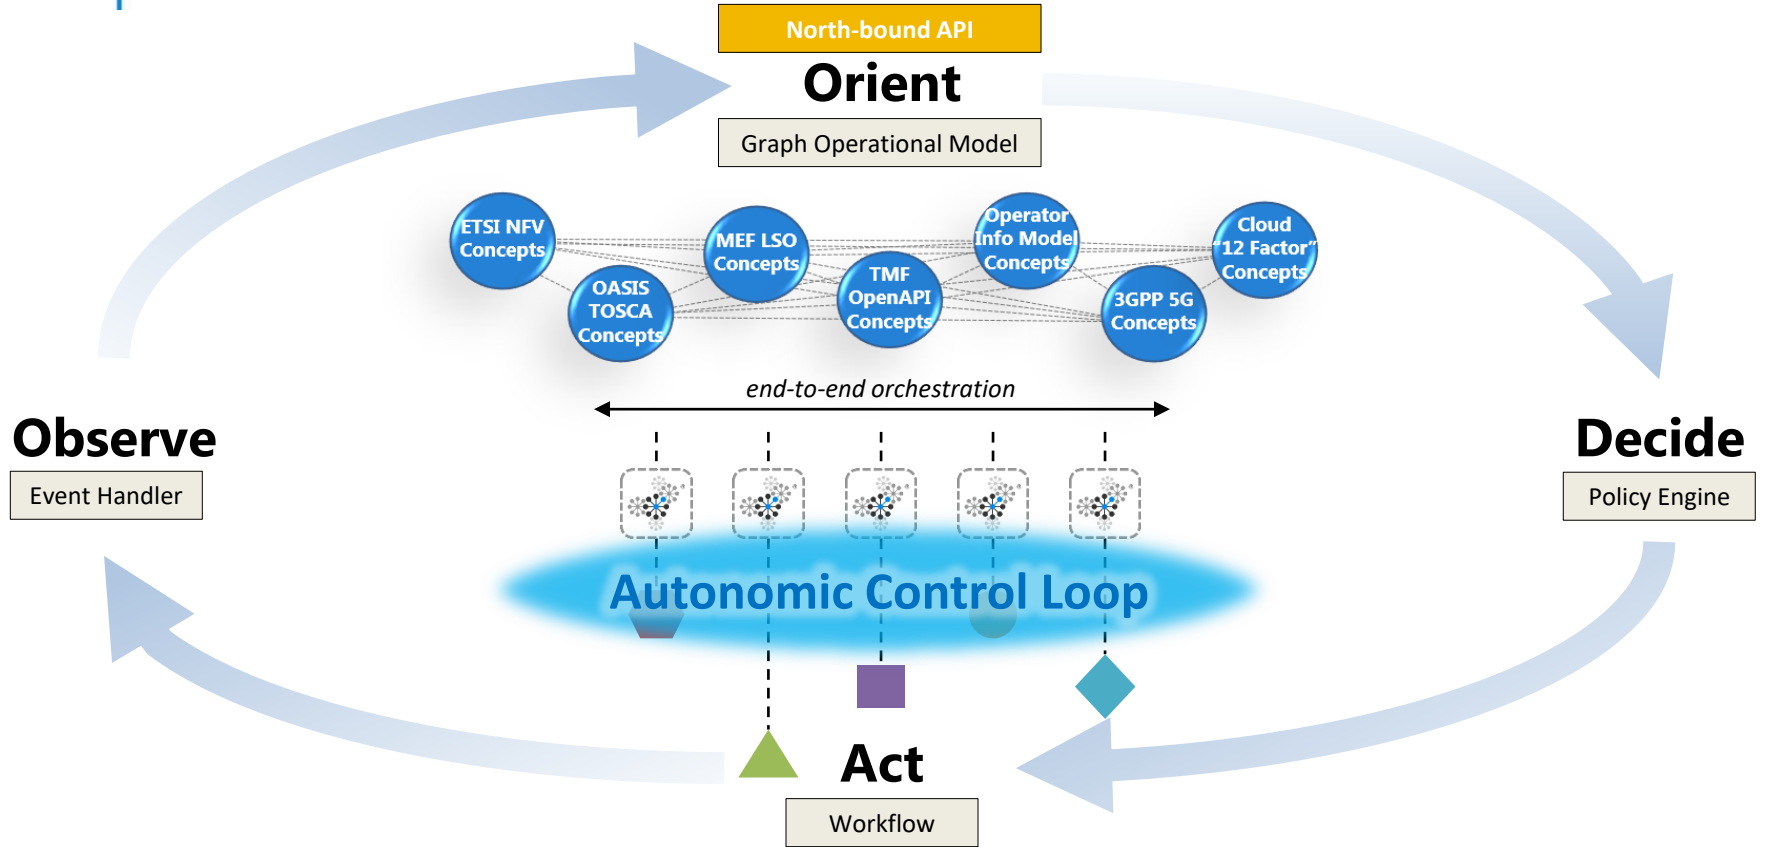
North-bound API

Orient

Graph Operational Model

ETSI NFV Concepts

MEF LSO Concepts

Operator Info Model Concepts

Cloud "12 Factor" Concepts

OASIS TOSCA Concepts

TMF OpenAPI Concepts

3GPP 5G Concepts

end-to-end orchestration

Observe

Event Handler

Decide

Policy Engine

Autonomic Control Loop

Act

Workflow